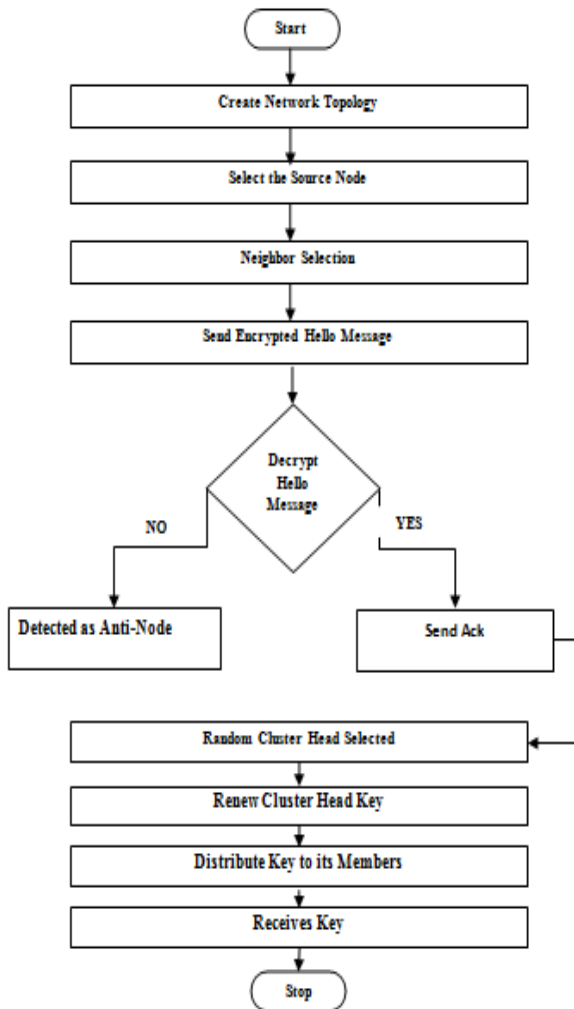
Start

Create Network Topology

Select the Source Node

Neighbor Selection

Send Encrypted Hello Message

Decrypt Hello Message

NO

YES

Detected as Anti-Node

Send Ack

Random Cluster Head Selected

Renew Cluster Head Key

Distribute Key to its Members

Receives Key

Stop